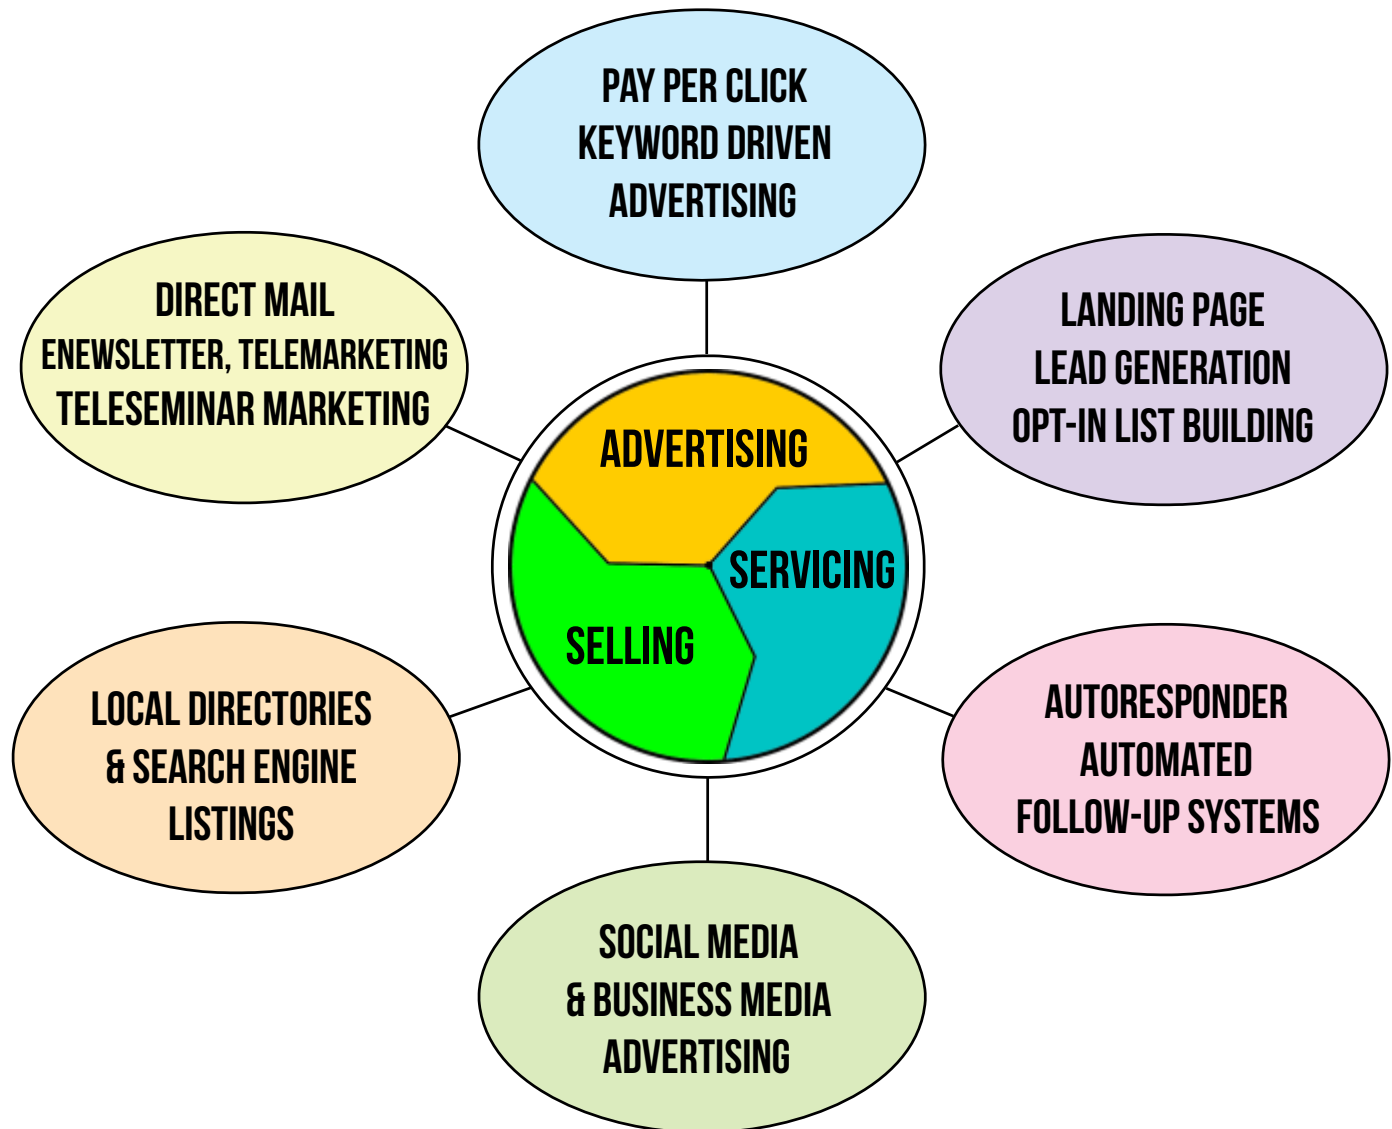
PAY PER CLICK
KEYWORD DRIVEN
ADVERTISING

DIRECT MAIL
ENEWSLETTER, TELEMARKETING
TELESEMINAR MARKETING

LANDING PAGE
LEAD GENERATION
OPT-IN LIST BUILDING

ADVERTISING

SERVICING

SELLING

LOCAL DIRECTORIES
& SEARCH ENGINE
LISTINGS

AUTORESPONDER
AUTOMATED
FOLLOW-UP SYSTEMS

SOCIAL MEDIA
& BUSINESS MEDIA
ADVERTISING